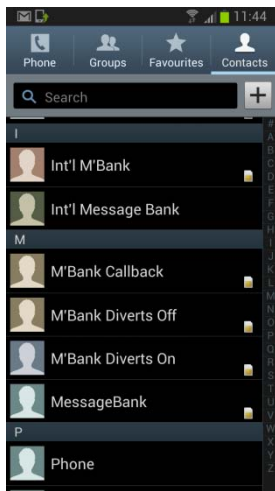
11:44

Phone
Groups
Favourites
Contacts

Search
+

I

Int'l M'Bank

Int'l Message Bank

M

M'Bank Callback

M'Bank Diverts Off

M'Bank Diverts On

MessageBank

P

Phone

#
A
B
C
D
E
F
G
H
I
J
K
L
M
N
O
P
Q
R
S
T
U
V
W
X
Y
Z